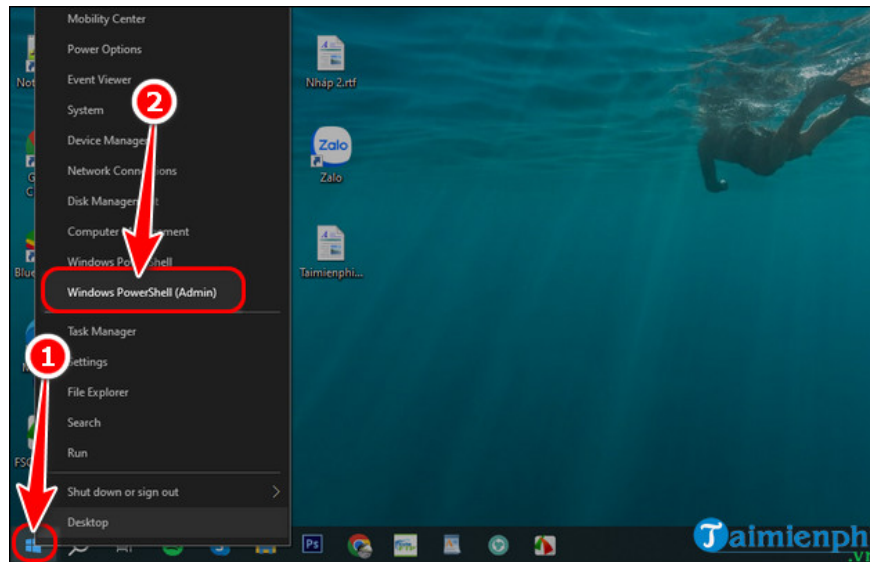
Mobility Center
Power Options
Event Viewer
System
Device Manag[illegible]
Network Conn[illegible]ions
Disk Manage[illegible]t
Computer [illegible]ment
Windows Po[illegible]hell
Windows PowerShell (Admin)
Task Manager
Settings
File Explorer
Search
Run
Shut down or sign out
Desktop

2
1

Not
G
C
Blue
M
FSC

Nhap 2.rtf
Zalo
Zalo
Taimienphi...

Ps

Taimienph
.vn